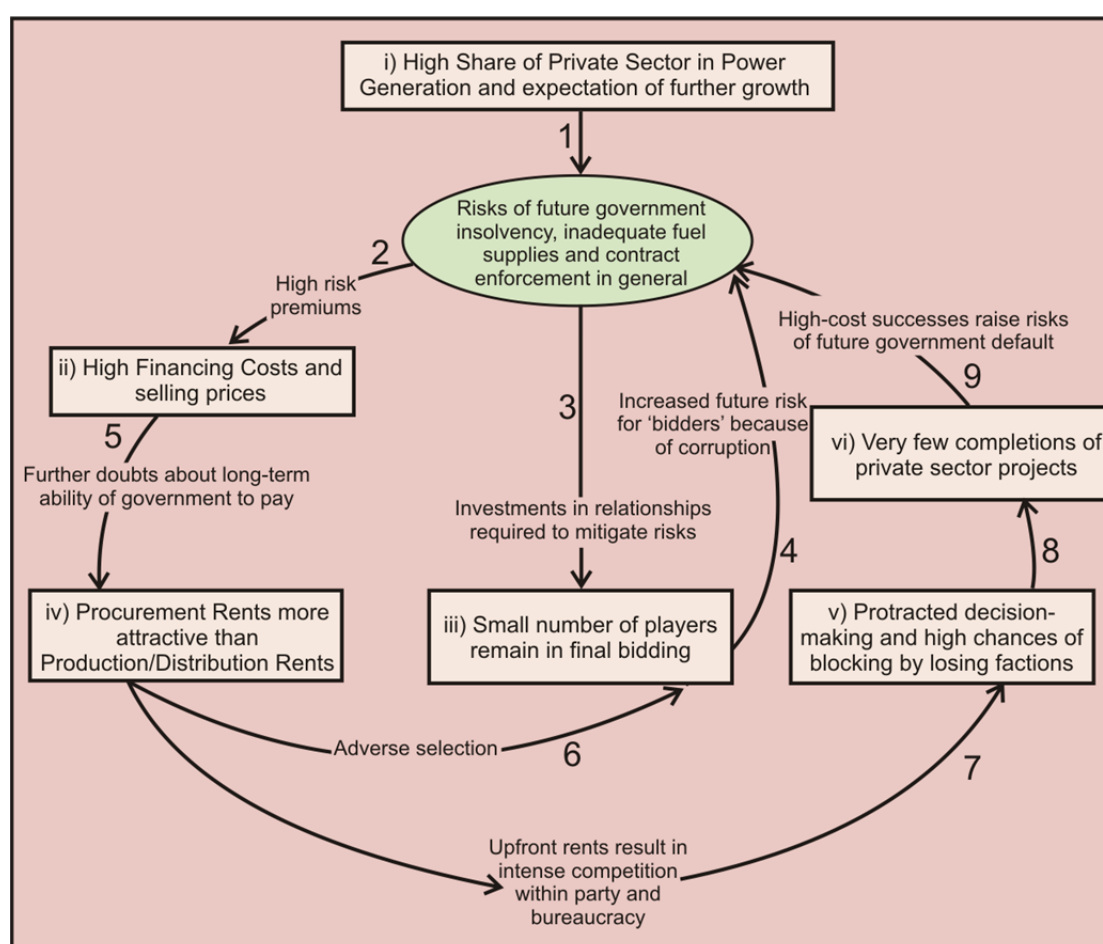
i) High Share of Private Sector in Power Generation and expectation of further growth

1

Risks of future government insolvency, inadequate fuel supplies and contract enforcement in general

2

High risk premiums

ii) High Financing Costs and selling prices

5

Further doubts about long-term ability of government to pay

3

Investments in relationships required to mitigate risks

Increased future risk for 'bidders' because of corruption

4

High-cost successes raise risks of future government default

9

vi) Very few completions of private sector projects

8

iv) Procurement Rents more attractive than Production/Distribution Rents

iii) Small number of players remain in final bidding

v) Protracted decision-making and high chances of blocking by losing factions

Adverse selection

6

7

Upfront rents result in intense competition within party and bureaucracy